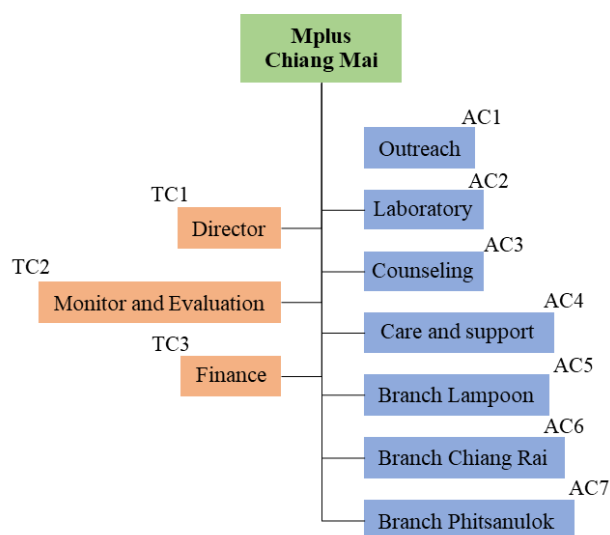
Mplus
Chiang Mai

AC1
Outreach

TC1
Director

AC2
Laboratory

AC3
Counseling

TC2
Monitor and Evaluation

AC4
Care and support

TC3
Finance

AC5
Branch Lampoon

AC6
Branch Chiang Rai

AC7
Branch Phitsanulok